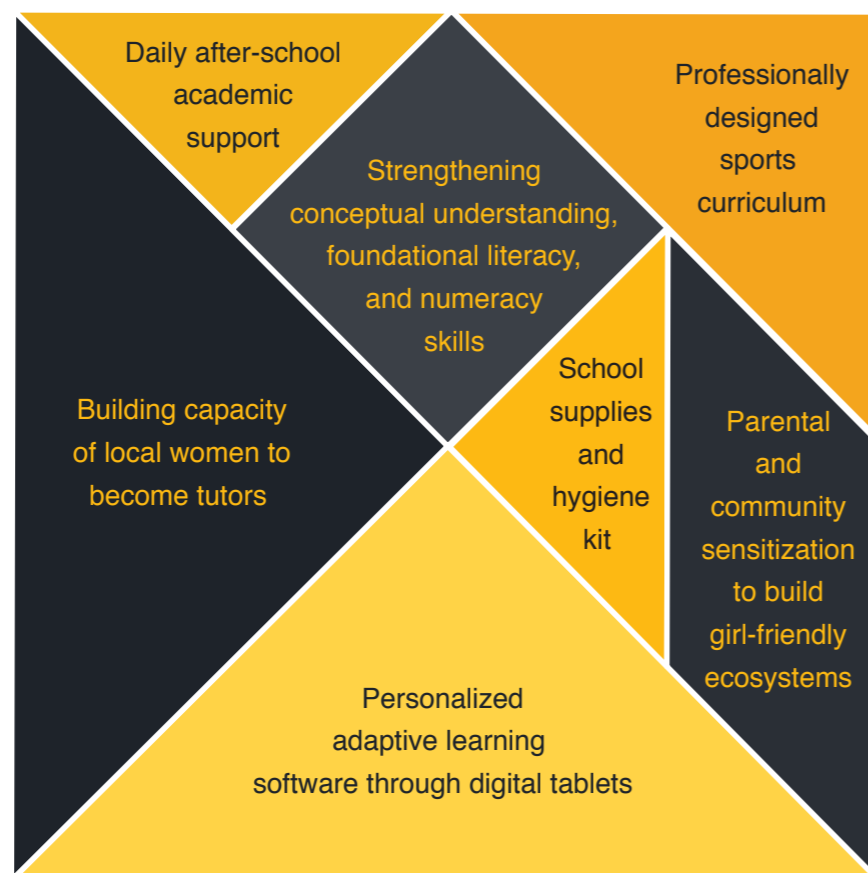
Daily after-school academic support

Professionally designed sports curriculum

Strengthening conceptual understanding, foundational literacy, and numeracy skills

Building capacity of local women to become tutors

School supplies and hygiene kit

Parental and community sensitization to build girl-friendly ecosystems

Personalized adaptive learning software through digital tablets